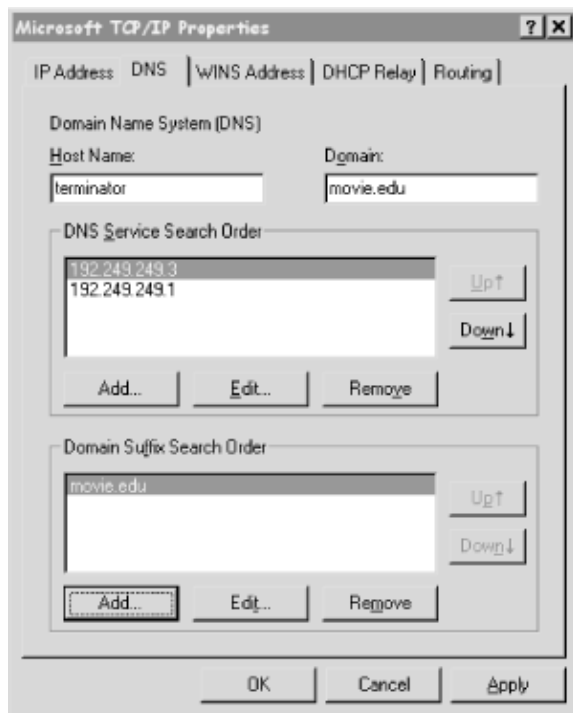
Microsoft TCP/IP Properties ? ×

IP Address | DNS | WINS Address | DHCP Relay | Routing

Domain Name System (DNS)

Host Name:
terminator

Domain:
movie.edu

DNS Service Search Order

192.249.249.3
192.249.249.1

Up↑

Down↓

Add... Edit... Remove

Domain Suffix Search Order

movie.edu

Up↑

Down↓

Add... Edit... Remove

OK Cancel Apply